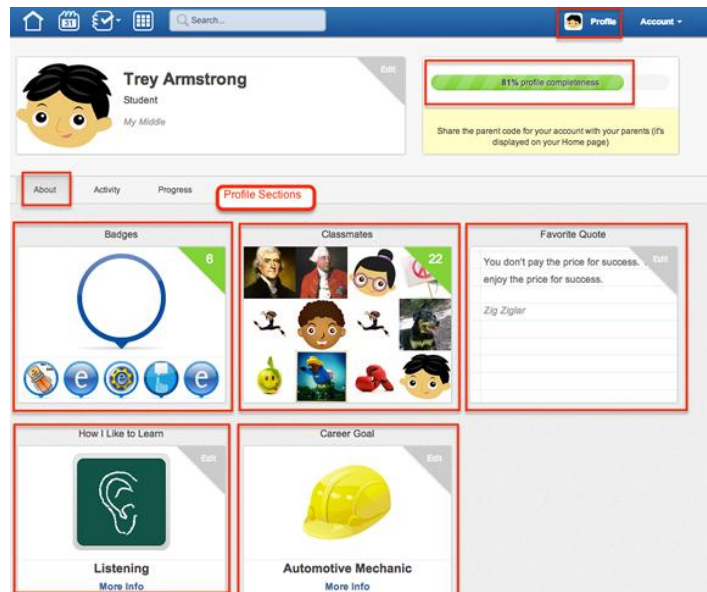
31

Search...

Profile

Account

Edit

Trey Armstrong

Student

My Middle

81% profile completeness

Share the parent code for your account with your parents (it's displayed on your Home page)

About

Activity

Progress

Profile Sections

Badges

6

Classmates

22

Favorite Quote

Edit

You don't pay the price for success. enjoy the price for success.

Zig Ziglar

How I Like to Learn

Edit

Listening

More Info

Career Goal

Edit

Automotive Mechanic

More Info